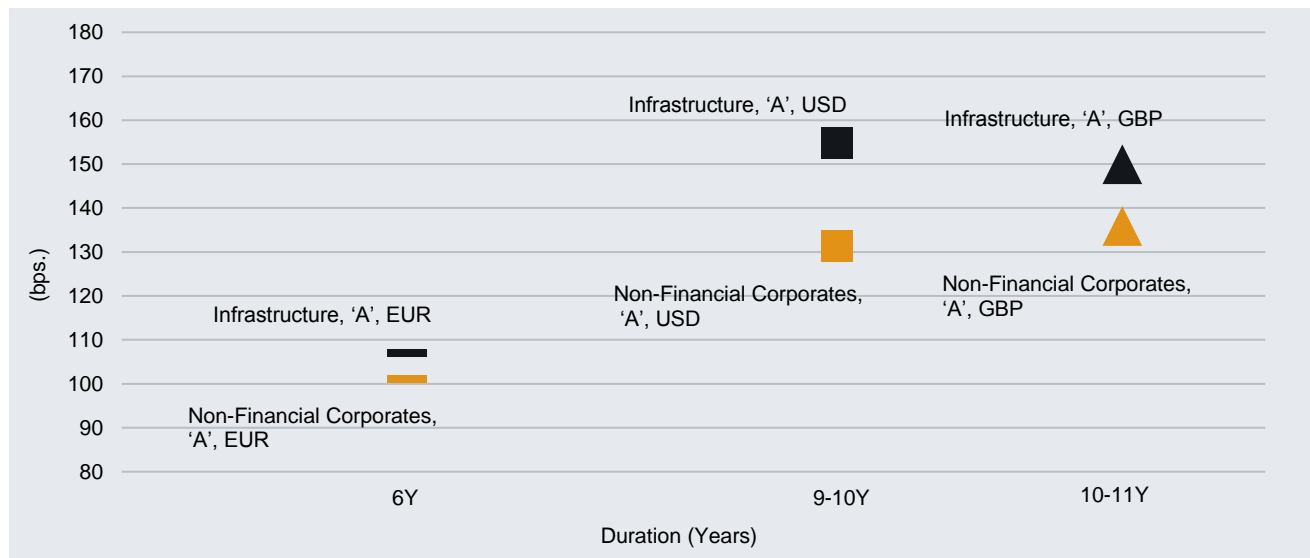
180
170
160
150
140
130
120
110
100
90
80

(bps.)

Infrastructure, ‘A’, USD

Infrastructure, ‘A’, GBP

Non-Financial Corporates, ‘A’, USD

Non-Financial Corporates, ‘A’, GBP

Infrastructure, ‘A’, EUR

Non-Financial Corporates, ‘A’, EUR

6Y

9-10Y

10-11Y

Duration (Years)